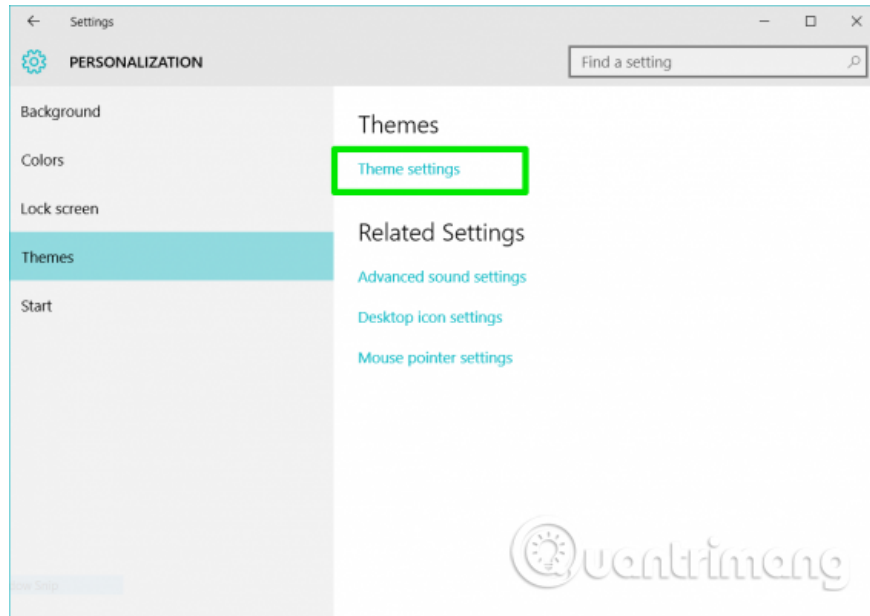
← Settings

PERSONALIZATION

Find a setting

Background

Colors

Lock screen

Themes

Start

Themes

Theme settings

Related Settings

Advanced sound settings

Desktop icon settings

Mouse pointer settings

Quantrimang